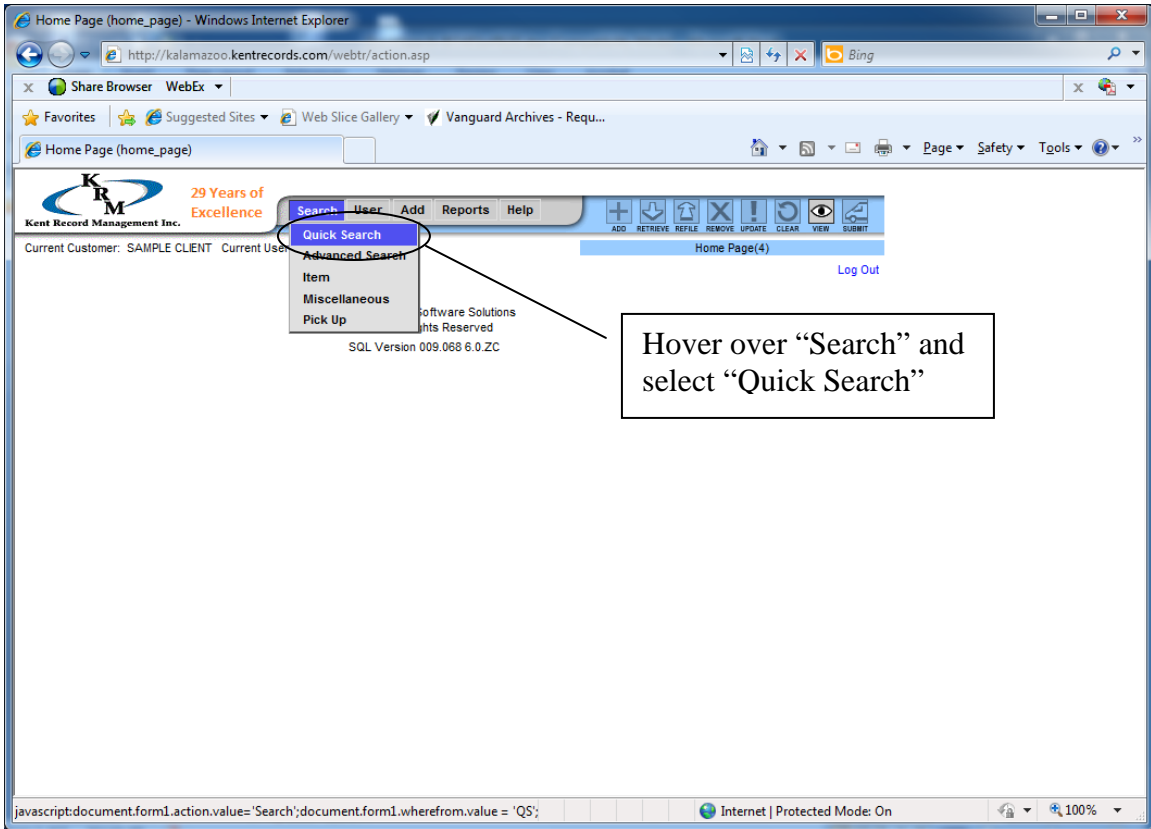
Home Page (home_page) - Windows Internet Explorer

http://kalamazoo.kentrecords.com/webtr/action.asp

Bing

Share Browser WebEx

Favorites Suggested Sites Web Slice Gallery Vanguard Archives - Requ...

Home Page (home_page)

Page Safety Tools

KRM Kent Record Management Inc.

29 Years of Excellence

Search User Add Reports Help

ADD RETRIEVE REFILE REMOVE UPDATE CLEAR VIEW SUBMIT

Current Customer: SAMPLE CLIENT Current User

Home Page(4)

Log Out

Quick Search
Advanced Search
Item
Miscellaneous
Pick Up

oftware Solutions
ghts Reserved
SQL Version 009.068 6.0.ZC

Hover over “Search” and select “Quick Search”

javascript:document.form1.action.value='Search';document.form1.wherefrom.value = 'QS';

Internet | Protected Mode: On

100%